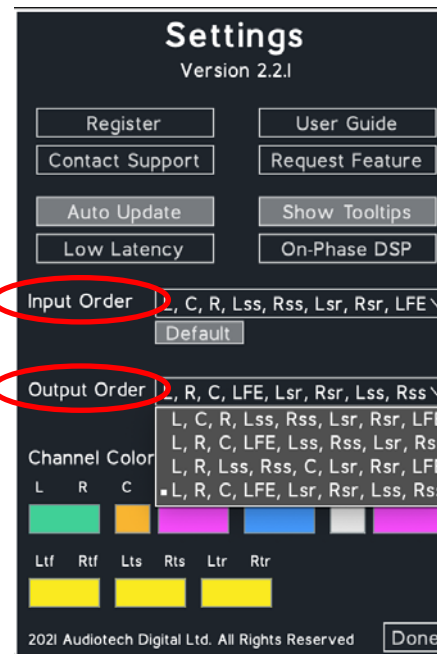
Settings
Version 2.2.1

Register
User Guide
Contact Support
Request Feature
Auto Update
Show Tooltips
Low Latency
On-Phase DSP

Input Order
L, C, R, Lss, Rss, Lsr, Rsr, LFE
Default

Output Order
L, R, C, LFE, Lsr, Rsr, Lss, Rss
L, C, R, Lss, Rss, Lsr, Rsr, LF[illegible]
L, R, C, LFE, Lss, Rss, Lsr, Rs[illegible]
L, R, Lss, Rss, C, Lsr, Rsr, LF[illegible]
L, R, C, LFE, Lsr, Rsr, Lss, Rs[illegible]

Channel Color
L R C

Ltf Rtf Lts Rts Ltr Rtr

2021 Audiotech Digital Ltd. All Rights Reserved
Done